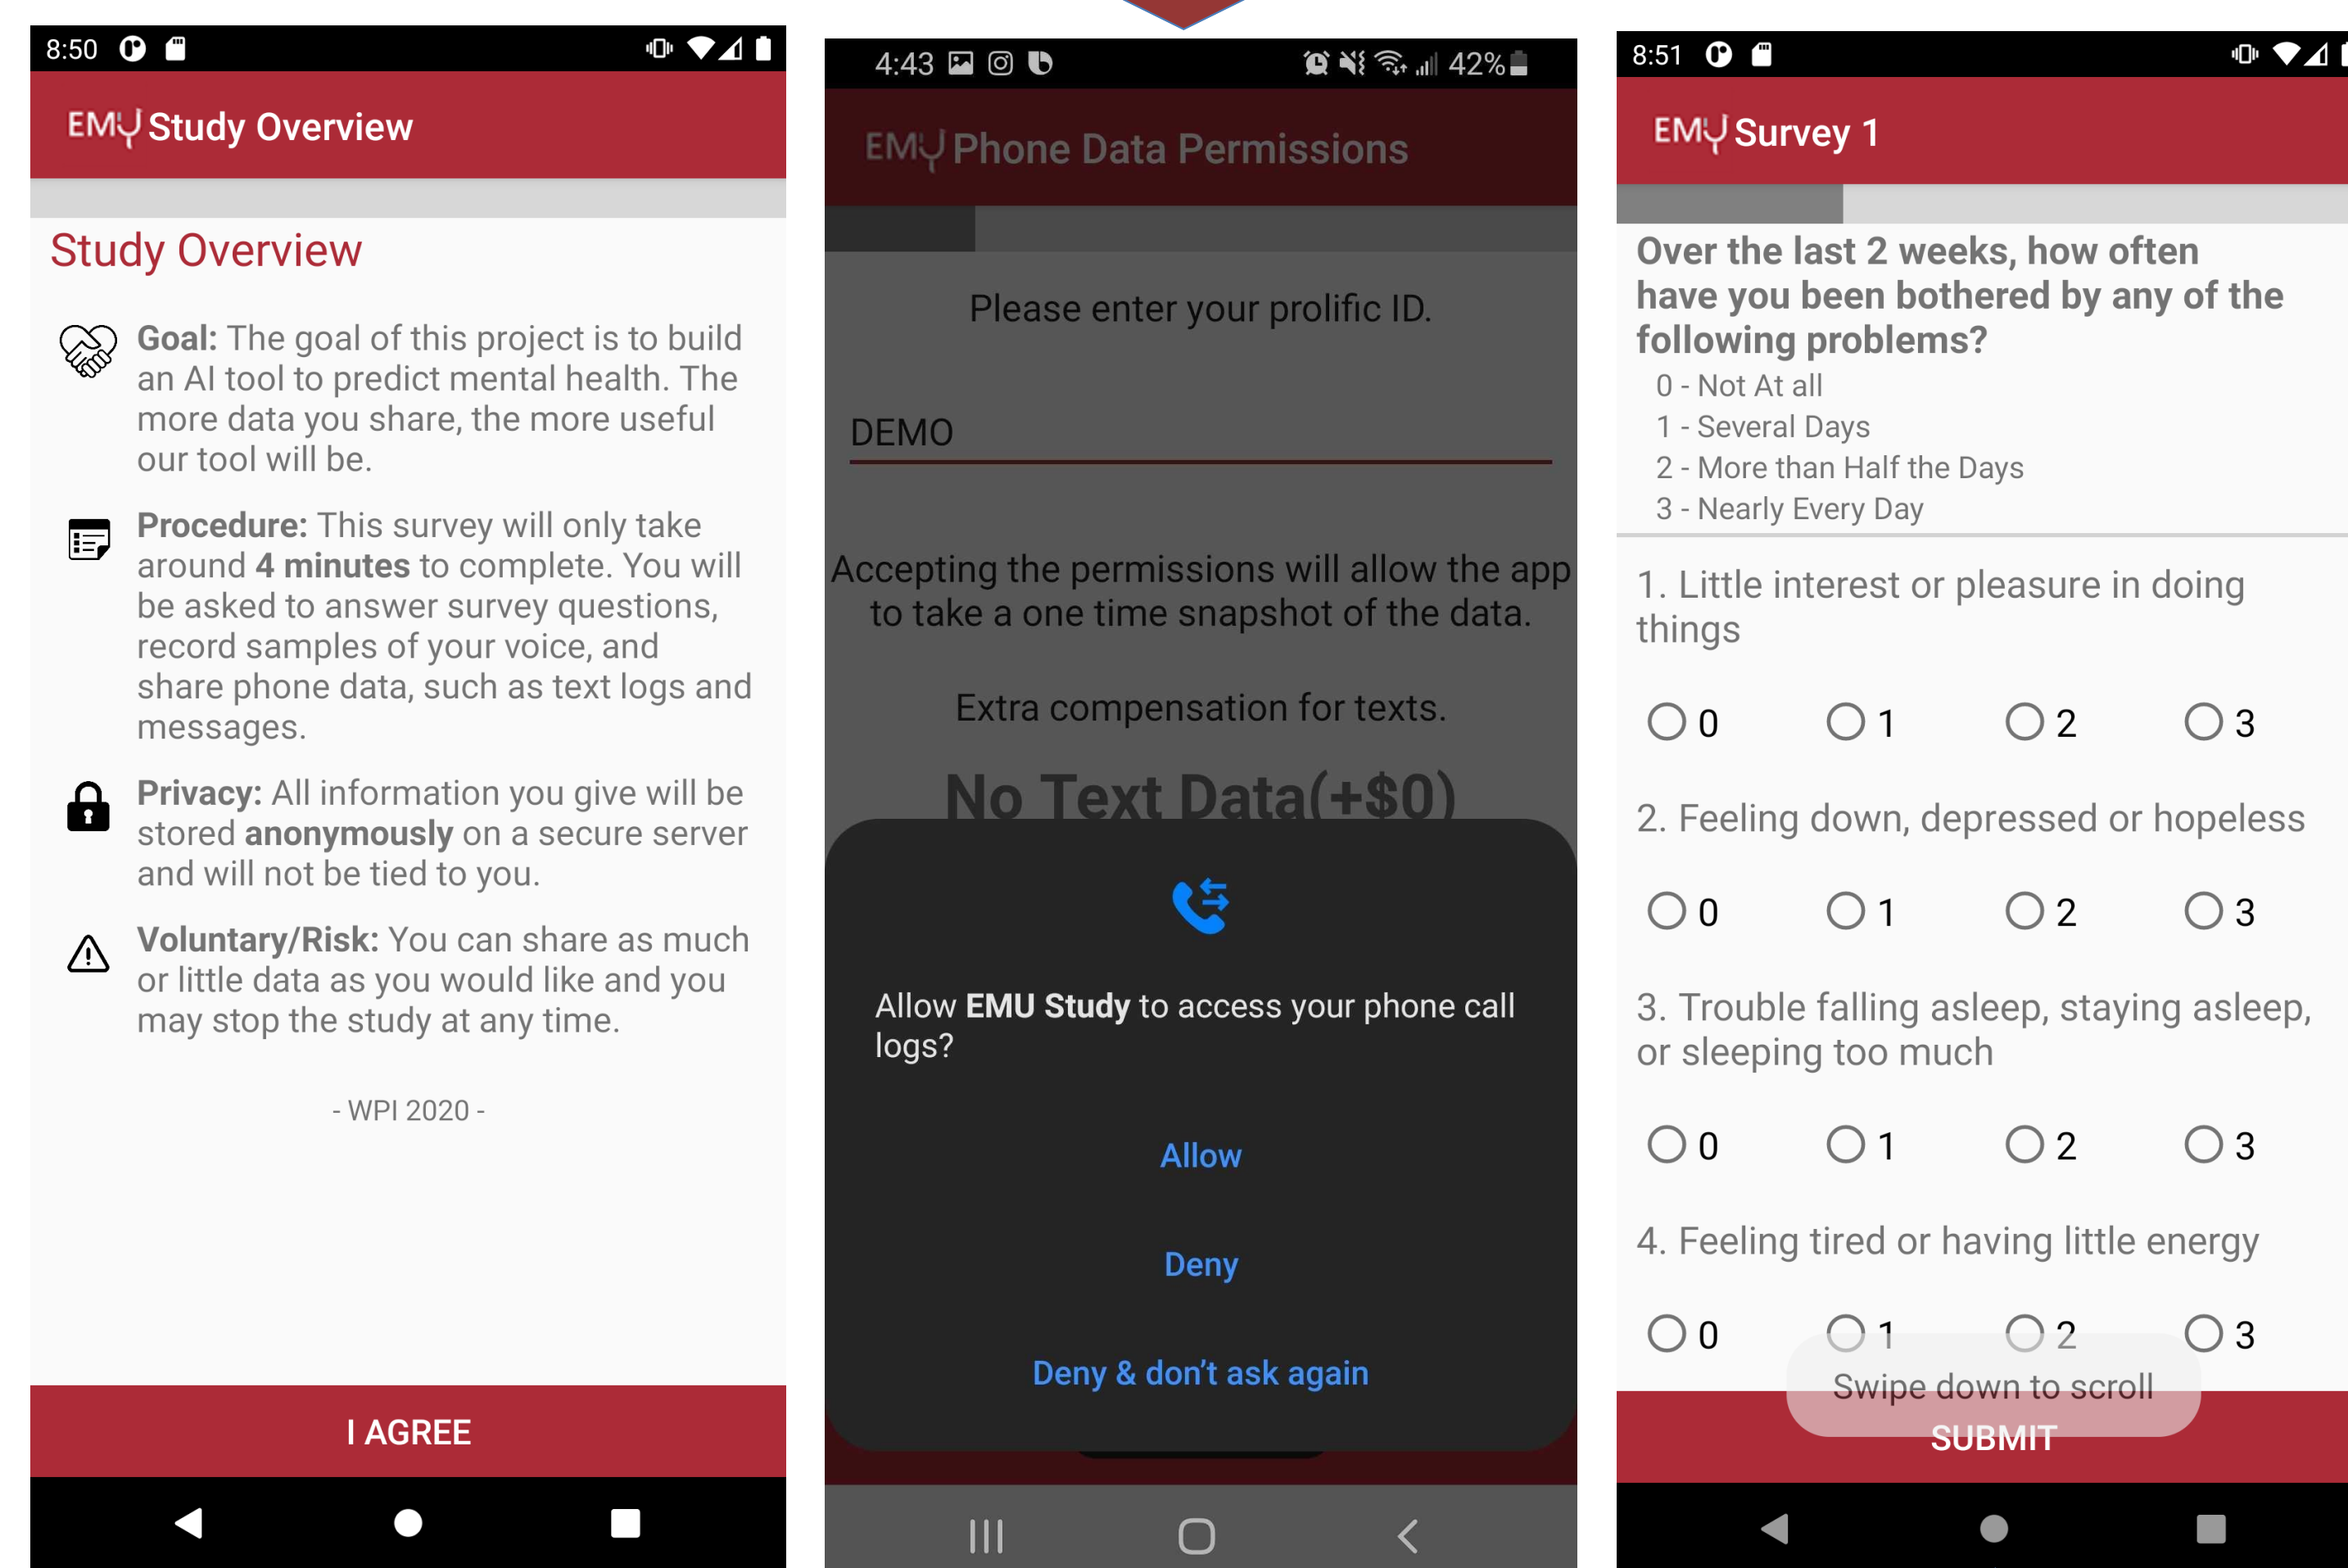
8:50

EMU Study Overview

Study Overview

Goal: The goal of this project is to build an AI tool to predict mental health. The more data you share, the more useful our tool will be.

Procedure: This survey will only take around 4 minutes to complete. You will be asked to answer survey questions, record samples of your voice, and share phone data, such as text logs and messages.

Privacy: All information you give will be stored anonymously on a secure server and will not be tied to you.

Voluntary/Risk: You can share as much or little data as you would like and you may stop the study at any time.

- WPI 2020 -

I AGREE

4:43 42%

EMU Phone Data Permissions

Please enter your prolific ID.

DEMO

Accepting the permissions will allow the app to take a one time snapshot of the data.

Extra compensation for texts.

No Text Data(+$0)

Allow EMU Study to access your phone call logs?

Allow

Deny

Deny & don't ask again

8:51

EMU Survey 1

Over the last 2 weeks, how often have you been bothered by any of the following problems?
0 - Not At all
1 - Several Days
2 - More than Half the Days
3 - Nearly Every Day

1. Little interest or pleasure in doing things

0 1 2 3

2. Feeling down, depressed or hopeless

0 1 2 3

3. Trouble falling asleep, staying asleep, or sleeping too much

0 1 2 3

4. Feeling tired or having little energy

0 1 2 3

Swipe down to scroll

SUBMIT